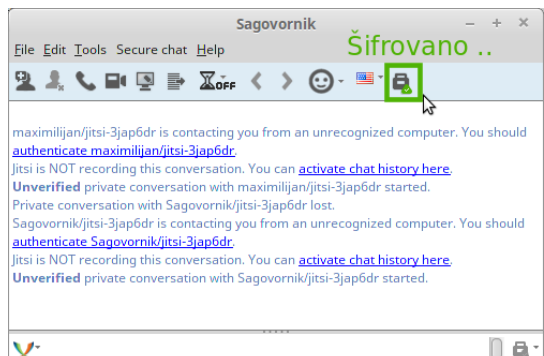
Sagovornik

File Edit Tools Secure chat Help

Šifrovano ..

OFF

maximilijan/jitsi-3jap6dr is contacting you from an unrecognized computer. You should authenticate maximilijan/jitsi-3jap6dr.
Jitsi is NOT recording this conversation. You can activate chat history here.
Unverified private conversation with maximilijan/jitsi-3jap6dr started.
Private conversation with Sagovornik/jitsi-3jap6dr lost.
Sagovornik/jitsi-3jap6dr is contacting you from an unrecognized computer. You should authenticate Sagovornik/jitsi-3jap6dr.
Jitsi is NOT recording this conversation. You can activate chat history here.
Unverified private conversation with Sagovornik/jitsi-3jap6dr started.